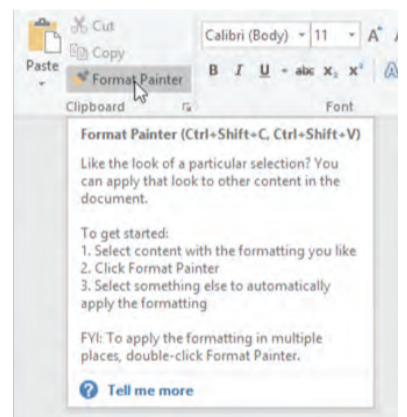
Paste
Cut
Copy
Format Painter
Clipboard
Calibri (Body) 11
A
B I U abc $x_2$ $x^2$
Font

Format Painter (Ctrl+Shift+C, Ctrl+Shift+V)

Like the look of a particular selection? You can apply that look to other content in the document.

To get started:
1. Select content with the formatting you like
2. Click Format Painter
3. Select something else to automatically apply the formatting

FYI: To apply the formatting in multiple places, double-click Format Painter.

Tell me more